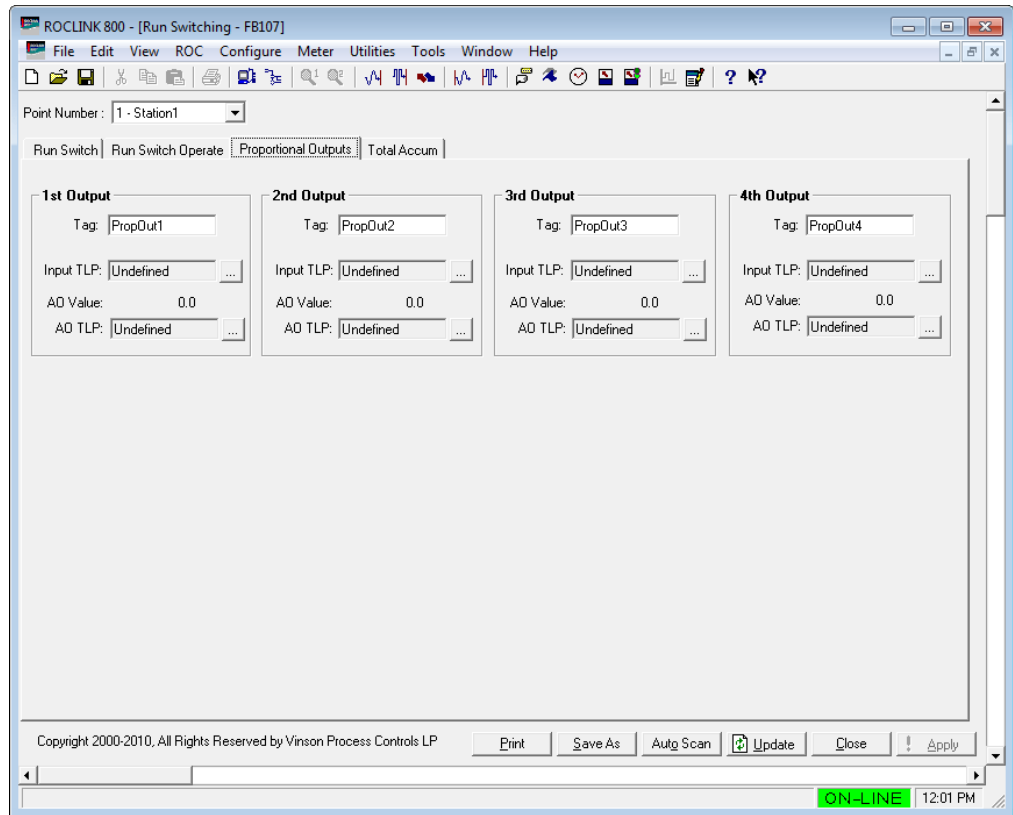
ROCLINK 800 - [Run Switching - FB107]

File Edit View ROC Configure Meter Utilities Tools Window Help

Point Number : 1 - Station1

Run Switch | Run Switch Operate | Proportional Outputs | Total Accum

1st Output
Tag: PropOut1
Input TLP: Undefined ...
AO Value: 0.0
AO TLP: Undefined ...

2nd Output
Tag: PropOut2
Input TLP: Undefined ...
AO Value: 0.0
AO TLP: Undefined ...

3rd Output
Tag: PropOut3
Input TLP: Undefined ...
AO Value: 0.0
AO TLP: Undefined ...

4th Output
Tag: PropOut4
Input TLP: Undefined ...
AO Value: 0.0
AO TLP: Undefined ...

Copyright 2000-2010, All Rights Reserved by Vinson Process Controls LP

Print | Save As | Auto Scan | Update | Close | Apply

ON-LINE | 12:01 PM